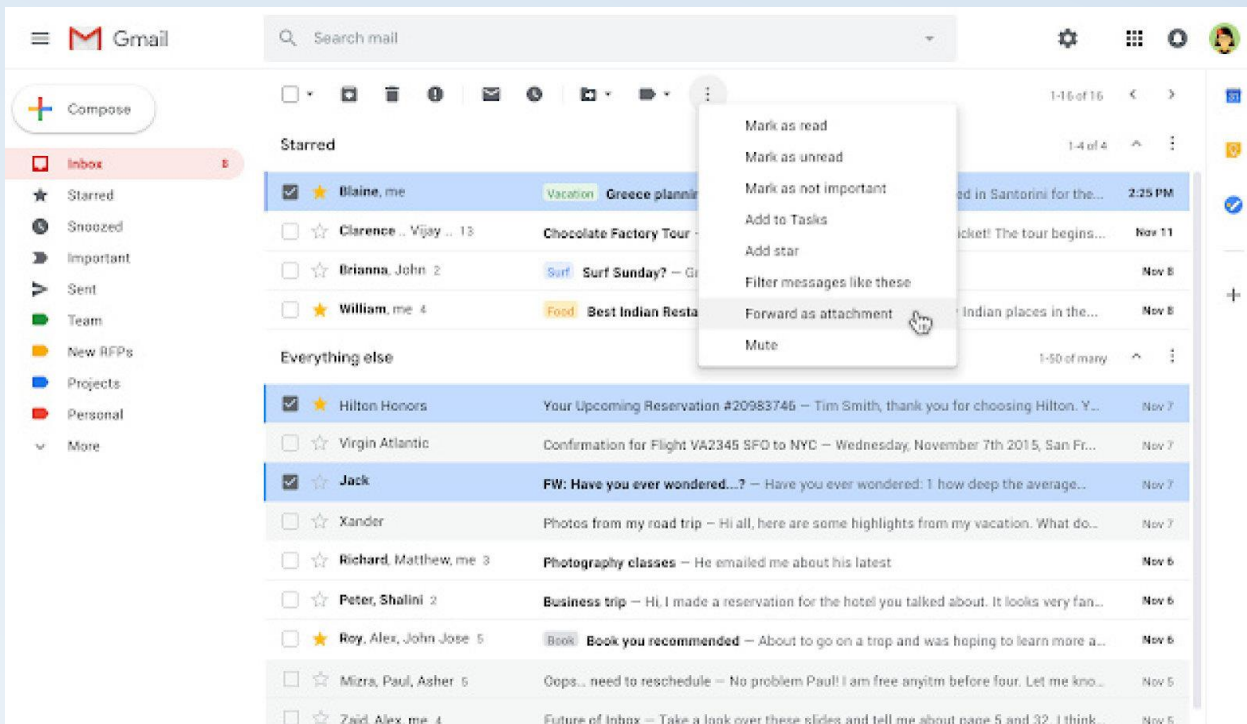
Gmail

Search mail

Compose

Inbox 8
Starred
Snoozed
Important
Sent
Team
New RFPs
Projects
Personal
More

1-16 of 16

Starred 1-4 of 4

Blaine, me | Vacation Greece plannin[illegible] ed in Santorini for the... | 2:25 PM
Clarence .. Vijay .. 13 | Chocolate Factory Tour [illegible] icket! The tour begins... | Nov 11
Brianna, John 2 | Surf Surf Sunday? — G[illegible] | Nov 8
William, me 4 | Food Best Indian Resta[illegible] Indian places in the... | Nov 8

Mark as read
Mark as unread
Mark as not important
Add to Tasks
Add star
Filter messages like these
Forward as attachment
Mute

Everything else 1-50 of many

Hilton Honors | Your Upcoming Reservation #20983746 — Tim Smith, thank you for choosing Hilton. Y... | Nov 7
Virgin Atlantic | Confirmation for Flight VA2345 SFO to NYC — Wednesday, November 7th 2015, San Fr... | Nov 7
Jack | FW: Have you ever wondered...? — Have you ever wondered: 1 how deep the average... | Nov 7
Xander | Photos from my road trip — Hi all, here are some highlights from my vacation. What do... | Nov 7
Richard, Matthew, me 3 | Photography classes — He emailed me about his latest | Nov 6
Peter, Shalini 2 | Business trip — Hi, I made a reservation for the hotel you talked about. It looks very fan... | Nov 6
Roy, Alex, John Jose 5 | Book Book you recommended — About to go on a trop and was hoping to learn more a... | Nov 6
Mizra, Paul, Asher 5 | Oops... need to reschedule — No problem Paul! I am free anyitm before four. Let me kno... | Nov 5
Zaid, Alex, me 4 | Future of Inbox — Take a look over these slides and tell me about page 5 and 32. I think... | Nov 5